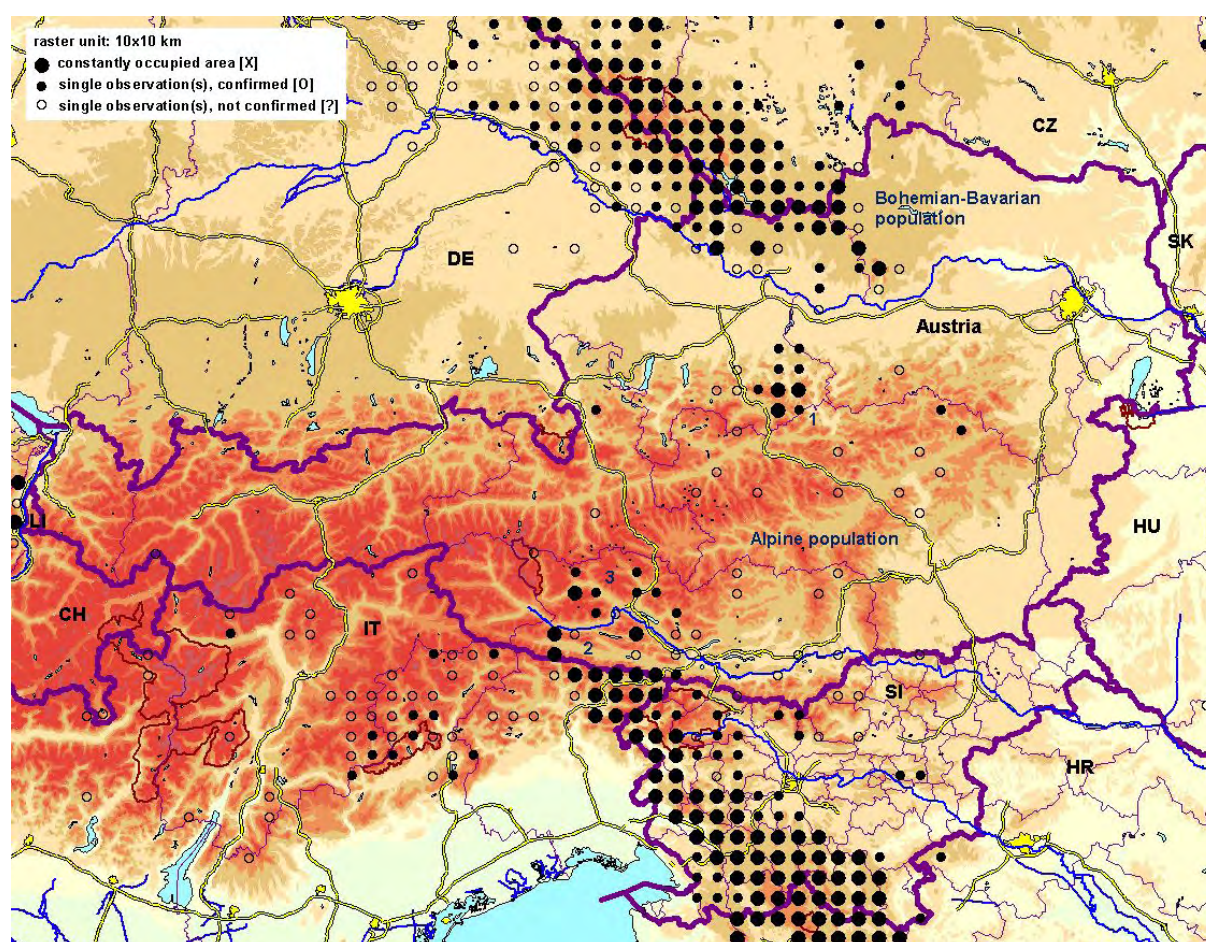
raster unit: 10x10 km
constantly occupied area [X]
single observation(s), confirmed [O]
single observation(s), not confirmed [?]

CZ

Bohemian-Bavarian population

SK

DE

Austria

1

LI

HU

Alpine population

3

CH

IT

2

SI

HR